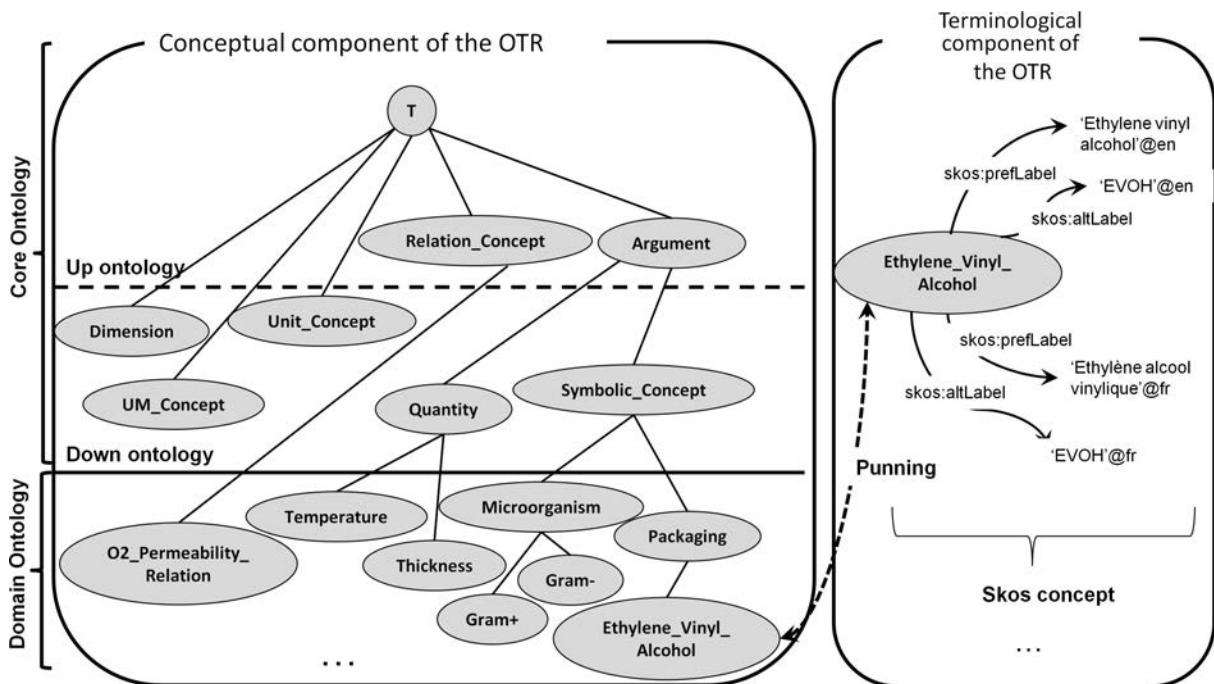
Conceptual component of the OTR

Terminological component of the OTR

Core Ontology

Domain Ontology

T

Relation_Concept

Argument

Up ontology

Dimension

Unit_Concept

UM_Concept

Quantity

Symbolic_Concept

Down ontology

Temperature

Microorganism

Packaging

O2_Permeability_ Relation

Thickness

Gram-

Gram+

Ethylene_Vinyl_ Alcohol

...

'Ethylene vinyl alcohol'@en

skos:prefLabel

'EVOH'@en

skos:altLabel

Ethylene_Vinyl_ Alcohol

skos:prefLabel

'Ethylène alcool vinylique'@fr

skos:altLabel

'EVOH'@fr

Punning

Skos concept

...